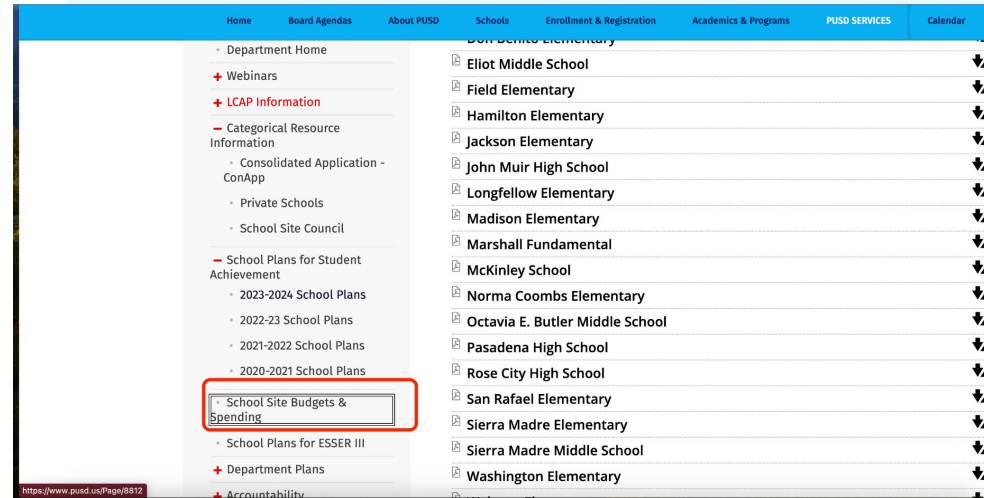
Home Board Agendas About PUSD Schools Enrollment & Registration Academics & Programs PUSD SERVICES Calendar

Department Home
+ Webinars
+ LCAP Information
− Categorical Resource Information
Consolidated Application - ConApp
Private Schools
School Site Council
− School Plans for Student Achievement
2023-2024 School Plans
2022-23 School Plans
2021-2022 School Plans
2020-2021 School Plans
School Site Budgets & Spending
School Plans for ESSER III
+ Department Plans
+ Accountability

https://www.pusd.us/Page/8812

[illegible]
Eliot Middle School
Field Elementary
Hamilton Elementary
Jackson Elementary
John Muir High School
Longfellow Elementary
Madison Elementary
Marshall Fundamental
McKinley School
Norma Coombs Elementary
Octavia E. Butler Middle School
Pasadena High School
Rose City High School
San Rafael Elementary
Sierra Madre Elementary
Sierra Madre Middle School
Washington Elementary
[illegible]